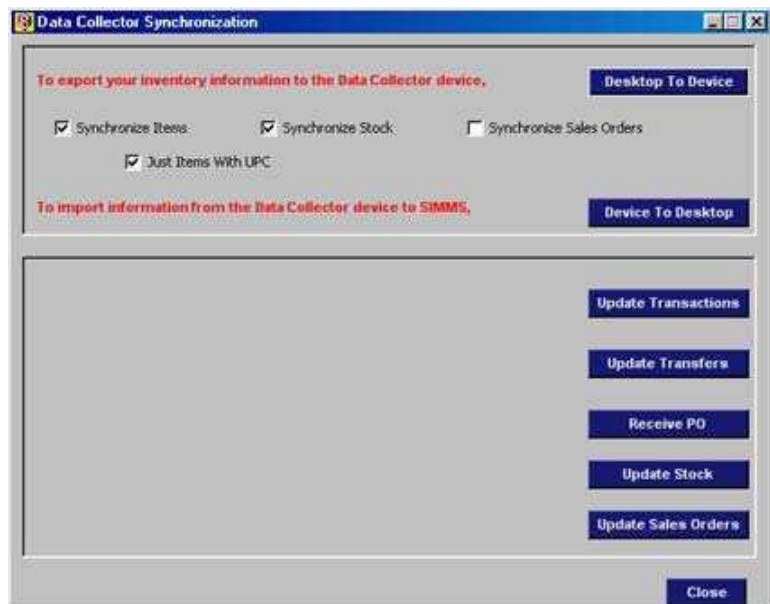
Data Collector Synchronization

To export your inventory information to the Data Collector device,

Desktop To Device

Synchronize Items

Synchronize Stock

Synchronize Sales Orders

Just Items With UPC

To import information from the Data Collector device to SIMMS,

Device To Desktop

Update Transactions

Update Transfers

Receive PO

Update Stock

Update Sales Orders

Close